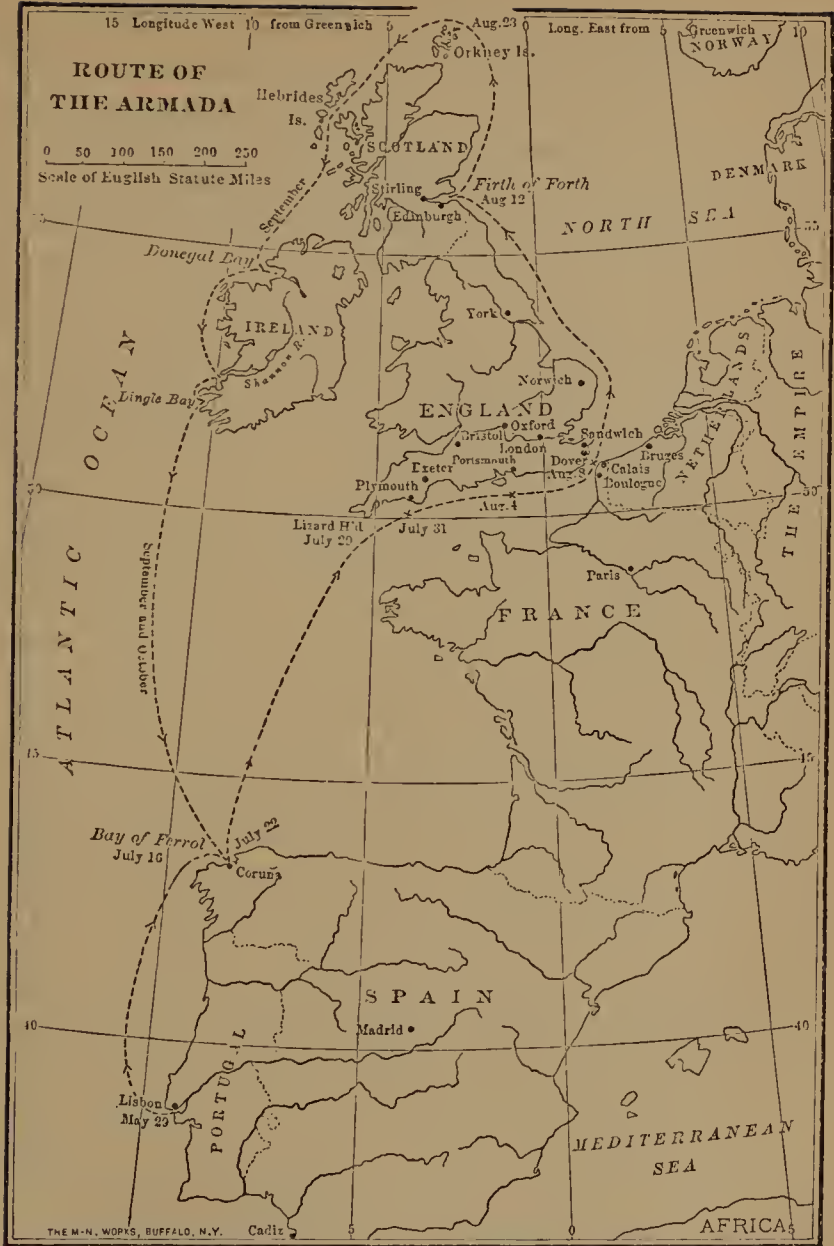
15 Longitude West 10 from Greenwich 5 Aug.23 0 Long. East from 5 Greenwich 10

ROUTE OF THE ARMADA

0 50 100 150 200 250
Scale of English Statute Miles

NORWAY
Orkney Is.
Hebrides Is.
SCOTLAND
DENMARK
Stirling
Firth of Forth
Aug 12
Edinburgh
55
NORTH SEA
September
Donegal Bay
IRELAND
York
Shannon R.
Dingle Bay
Norwich
ENGLAND
Oxford
Bristol
London
Sandwich
Portsmouth
Dover
Aug. 8
Calais
Bruges
Exeter
Boulogne
NETHERLANDS
THE EMPIRE
Plymouth
Aug. 4
50
Lizard Hill
July 29
July 31
OCEAN
ATLANTIC
September and October
Paris
FRANCE
45
Bay of Ferrol
July 16
July 22
Coruña
SPAIN
40
Madrid
PORTUGAL
Lisbon
May 29
MEDITERRANEAN SEA
THE M-N. WORKS, BUFFALO, N.Y.
Cadiz
5
0
AFRICA
5